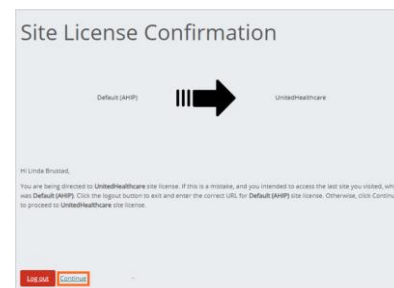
Site License Confirmation

Default (AHIP)

UnitedHealthcare

Hi Linda Brusted,

You are being directed to UnitedHealthcare site license. If this is a mistake, and you intended to access the last site you visited, wh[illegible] was Default (AHIP). Click the logout button to exit and enter the correct URL for Default (AHIP) site license. Otherwise, click Continu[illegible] to proceed to UnitedHealthcare site license.

Log out Continue